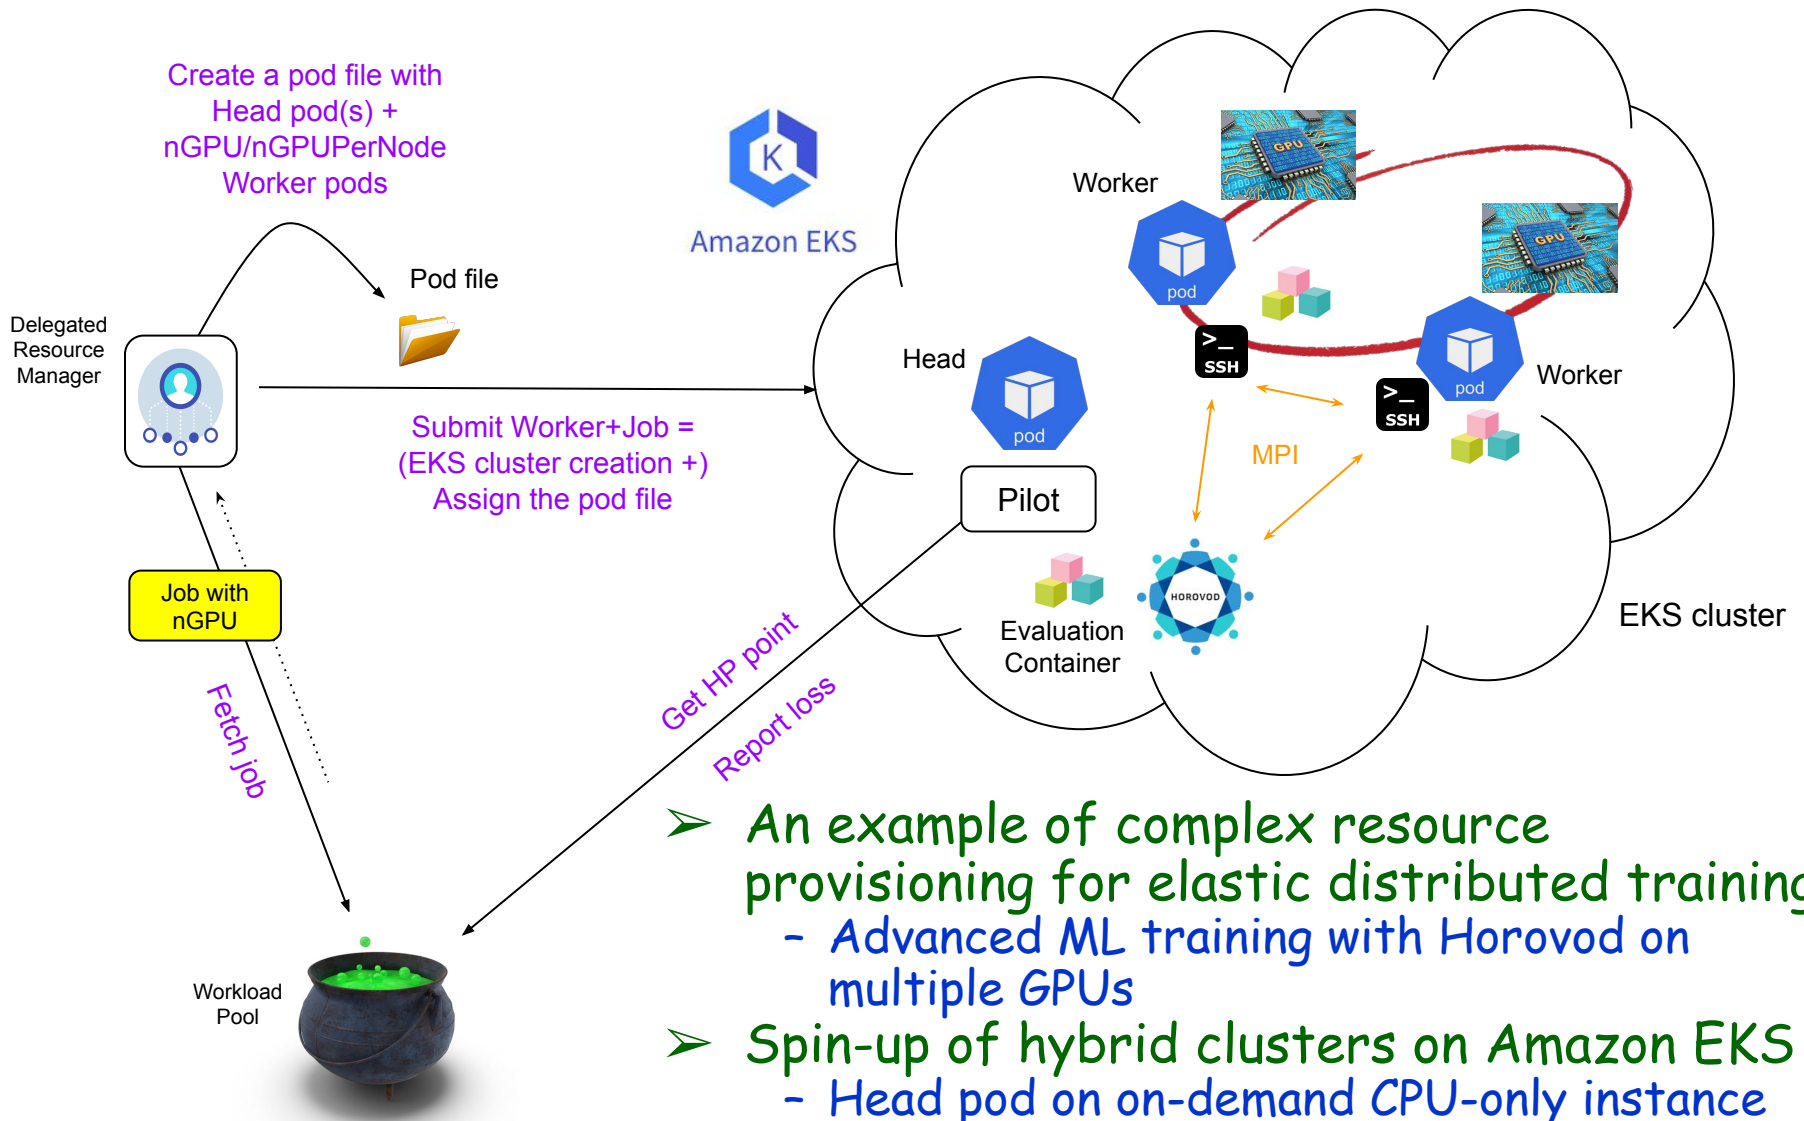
Create a pod file with Head pod(s) + nGPU/nGPUPerNode Worker pods

Amazon EKS

Pod file

Delegated Resource Manager

Submit Worker+Job = (EKS cluster creation +) Assign the pod file

Job with nGPU

Fetch job

Workload Pool

Get HP point

Report loss

Worker

GPU

pod

GPU

Head

pod

SSH

SSH

pod

Worker

MPI

Pilot

Evaluation Container

HOROVOD

EKS cluster

➢ An example of complex resource provisioning for elastic distributed trainin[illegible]
– Advanced ML training with Horovod on multiple GPUs
➢ Spin-up of hybrid clusters on Amazon EKS
– Head pod on on-demand CPU-only instance